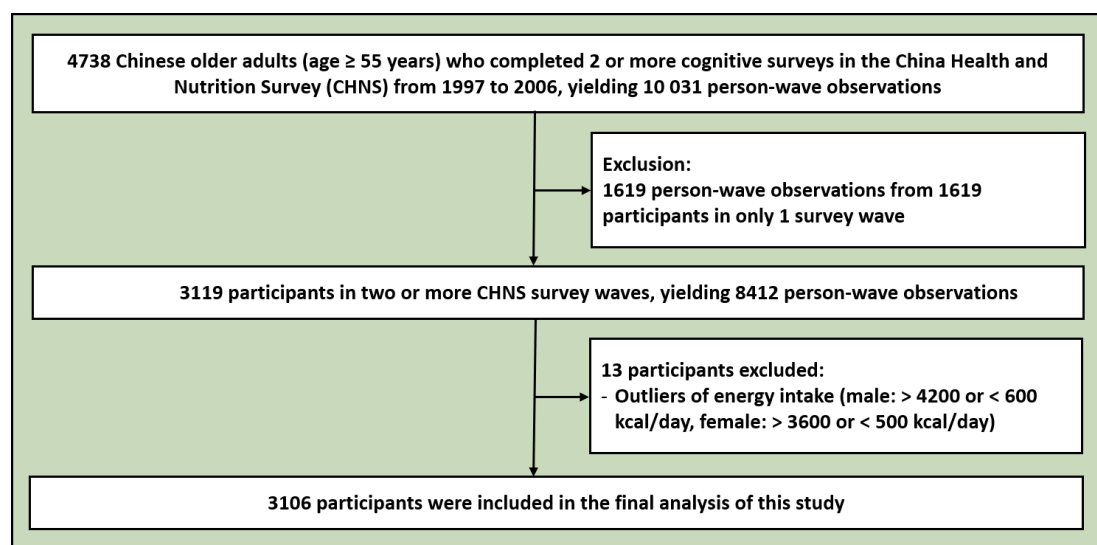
4738 Chinese older adults (age ≥ 55 years) who completed 2 or more cognitive surveys in the China Health and Nutrition Survey (CHNS) from 1997 to 2006, yielding 10 031 person-wave observations

Exclusion:
1619 person-wave observations from 1619 participants in only 1 survey wave

3119 participants in two or more CHNS survey waves, yielding 8412 person-wave observations

13 participants excluded:
- Outliers of energy intake (male: > 4200 or < 600 kcal/day, female: > 3600 or < 500 kcal/day)

3106 participants were included in the final analysis of this study